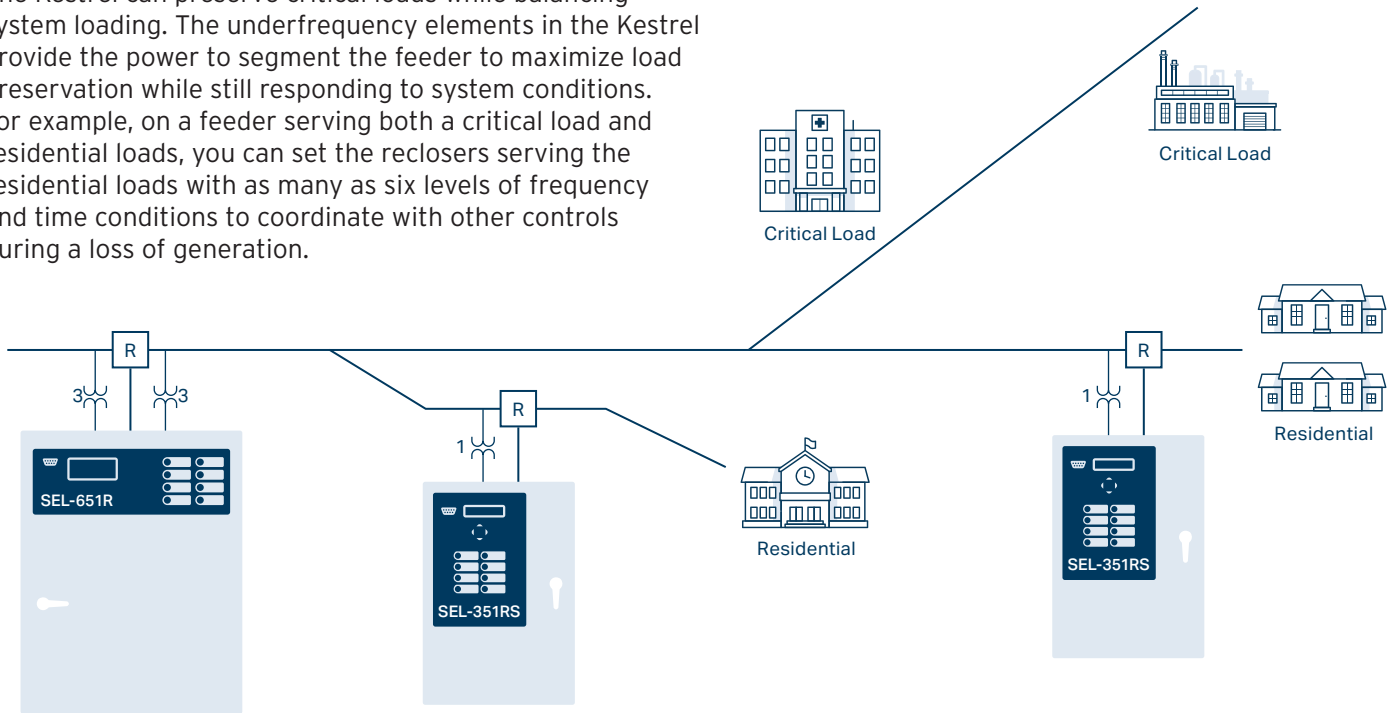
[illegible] Kestrel can preserve critical loads while balancing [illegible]ystem loading. The underfrequency elements in the Kestrel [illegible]rovide the power to segment the feeder to maximize load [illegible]reservation while still responding to system conditions. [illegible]or example, on a feeder serving both a critical load and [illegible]esidential loads, you can set the reclosers serving the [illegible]esidential loads with as many as six levels of frequency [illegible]nd time conditions to coordinate with other controls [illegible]uring a loss of generation.

Critical Load

Critical Load

Residential

Residential

R

R

R

3

3

1

1

SEL-651R

SEL-351RS

SEL-351RS